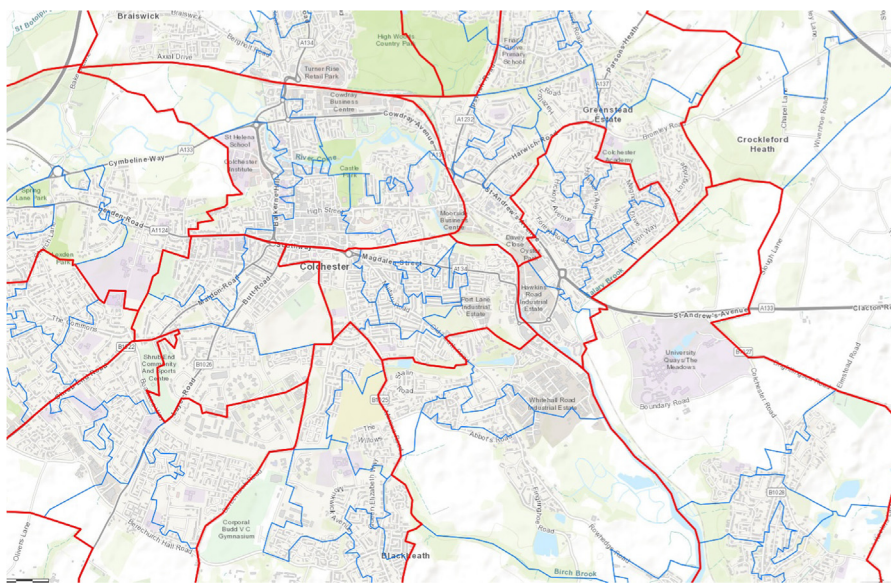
Braiswick
St Botolph
Bergholt Road
A134
Turner Rise Retail Park
High Woods Country Park
Friars Grove Primary School
Parsons Heath
Axial Drive
Cowdray Business Centre
A1232
A137
Greenstead Estate
Cowdray Avenue
Crockleford Heath
St Helens School
Colchester Institute
A133
Cymbeline Way
Harwich Road
Colchester Academy
River Colne
Castle
Spring Lane Park
Lexden Road
High Street
Moorside Business Centre
Cowdray Avenue
Greenstead Road
A1124
St Andrew's Avenue
Lexden Park
Colchester
Magdalen Street
A134
Hawkins Road Industrial Estate
Salary Brook
Butt Road
Port Lane Industrial Estate
St Andrew's Avenue
A133
Clacton Road
The Commons
B1022
B1026
Shrub End Community And Sports Centre
University Quays/The Meadows
Boundary Road
Old Heath Road
B1025
Whitehall Road Industrial Estate
The Willows
Abbot's Road
Cavendish Road
Bourne Road
Berechurch Hall Road
Corporal Budd V.C Gymnasium
B1029
Birch Brook
Blackheath
Clivers Lane